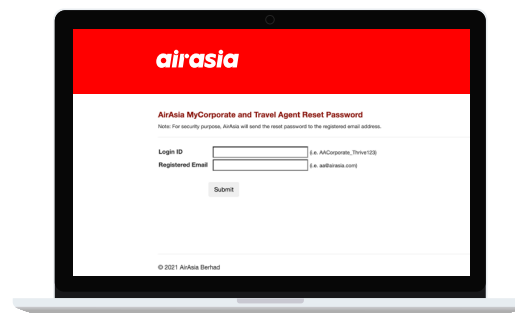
airasia

AirAsia MyCorporate and Travel Agent Reset Password

Note: For security purpose, AirAsia will send the reset password to the registered email address.

Login ID (i.e. AACorporate_Thrive123)

Registered Email (i.e. aa@airasia.com)

Submit

© 2021 AirAsia Berhad